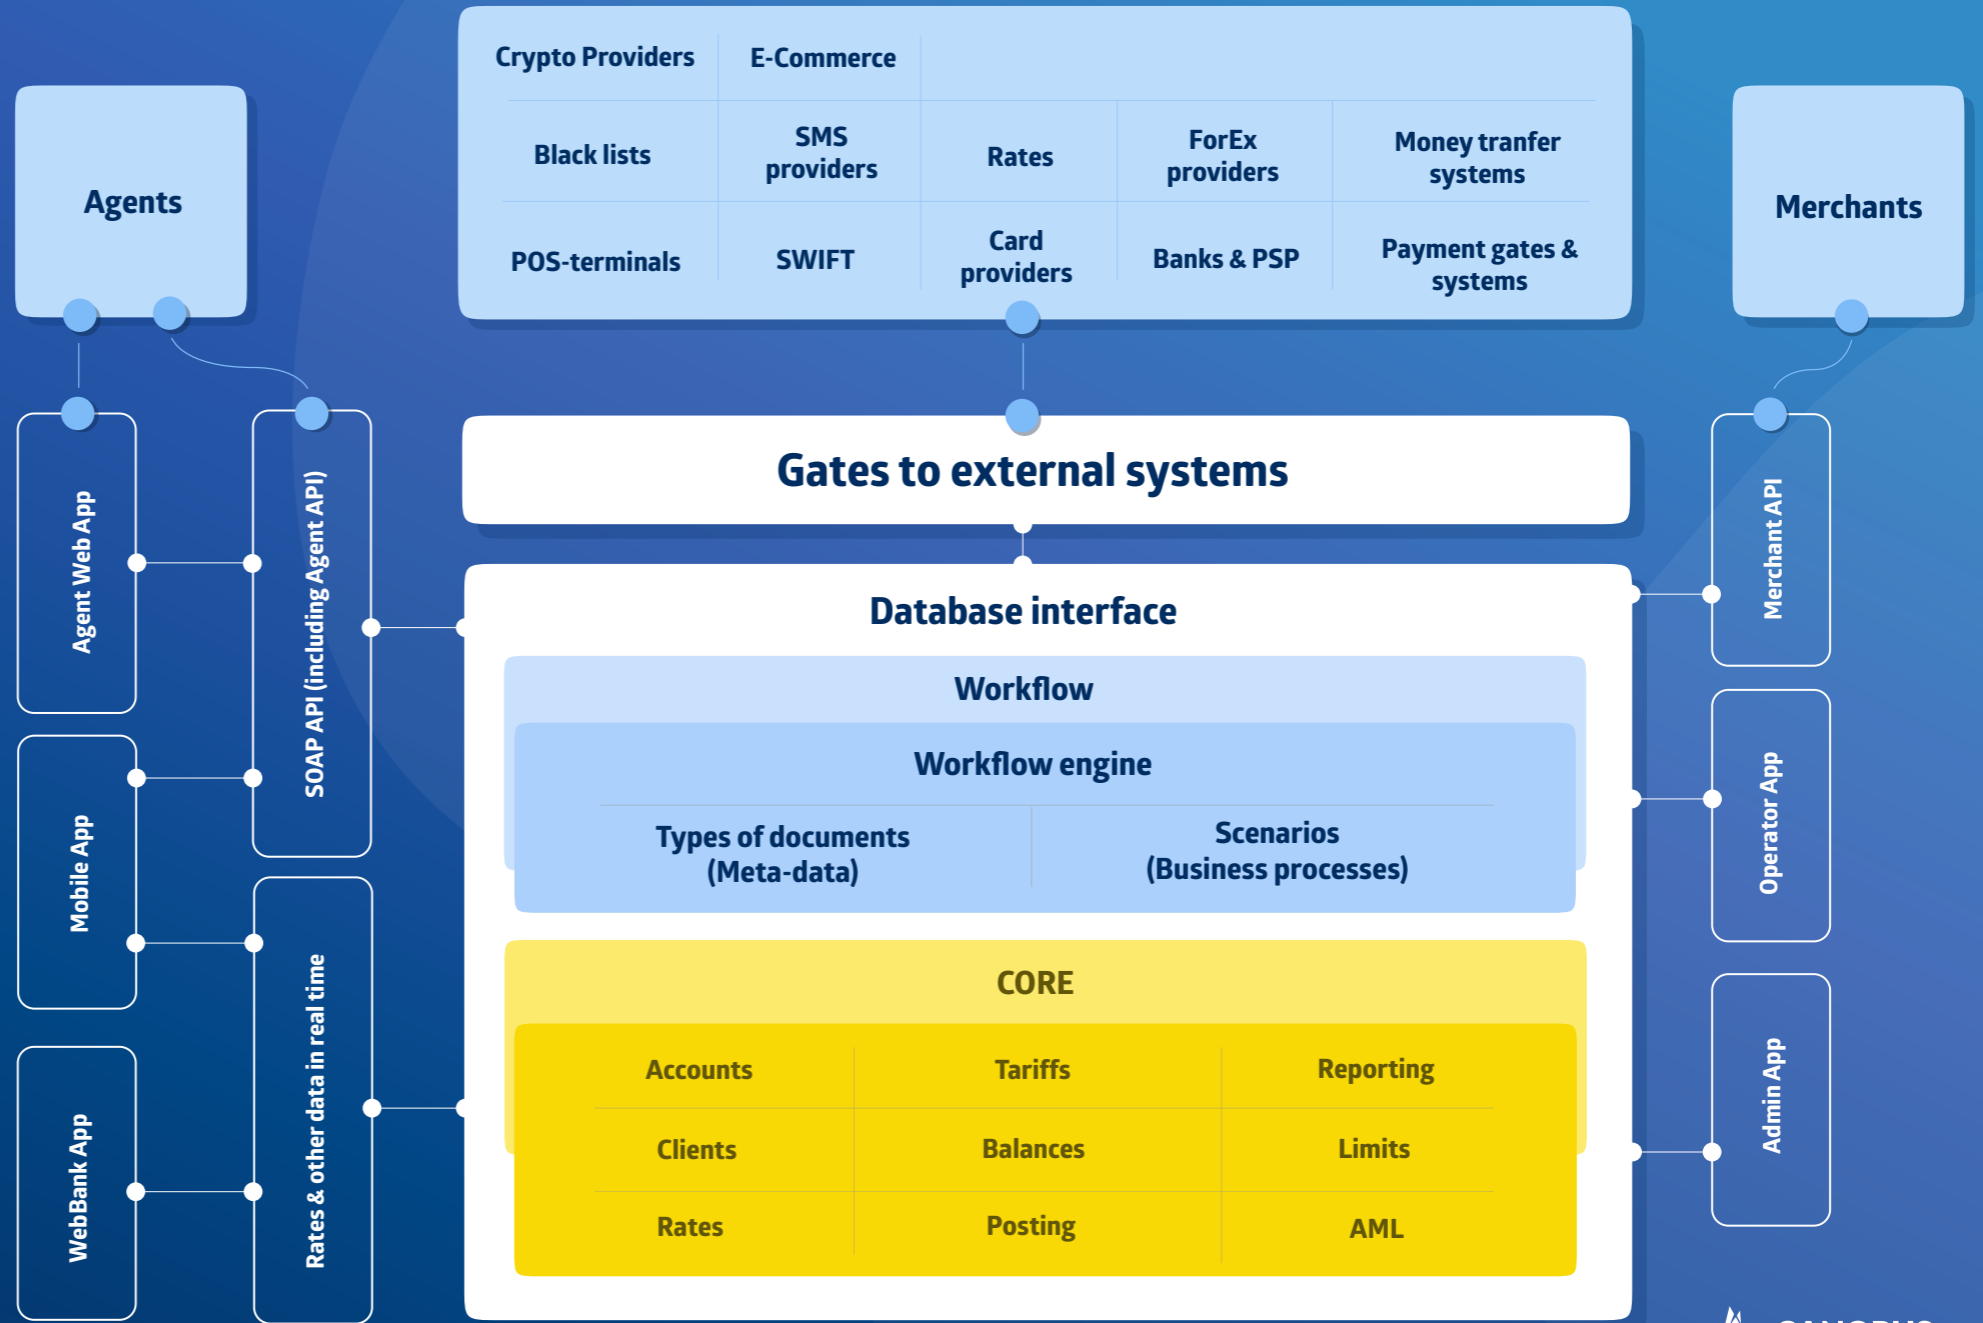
Agents

Crypto Providers | E-Commerce

Black lists | SMS providers | Rates | ForEx providers | Money tranfer systems

POS-terminals | SWIFT | Card providers | Banks & PSP | Payment gates & systems

Merchants

Agent Web App

SOAP API (including Agent API)

Mobile App

WebBank App

Rates & other data in real time

Gates to external systems

Database interface

Workflow

Workflow engine

Types of documents (Meta-data)

Scenarios (Business processes)

CORE

| Accounts | Tariffs | Reporting |
|---|---|---|
| Clients | Balances | Limits |
| Rates | Posting | AML |

Merchant API

Operator App

Admin App

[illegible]